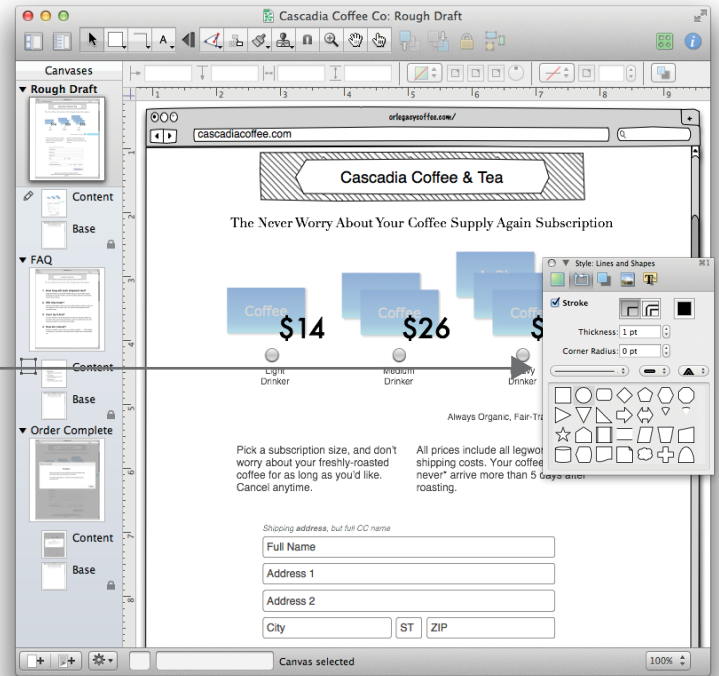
Cascadia Coffee Co: Rough Draft

Canvases

Rough Draft

Content

Base

FAQ

Content

Base

Order Complete

Content

Base

orlegacycoffee.com/

cascadiacoffee.com

Cascadia Coffee & Tea

The Never Worry About Your Coffee Supply Again Subscription

Coffee

$14

$26

$

Light Drinker

Medium Drinker

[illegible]vy Drinker

Always Organic, Fair-Tra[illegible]

Pick a subscription size, and don't worry about your freshly-roasted coffee for as long as you'd like. Cancel anytime.

All prices include all legwo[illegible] shipping costs. Your coffee never* arrive more than 5 days after roasting.

Shipping address, but full CC name

Full Name

Address 1

Address 2

City

ST

ZIP

Style: Lines and Shapes

Stroke

Thickness: 1 pt

Corner Radius: 0 pt

Canvas selected

100%